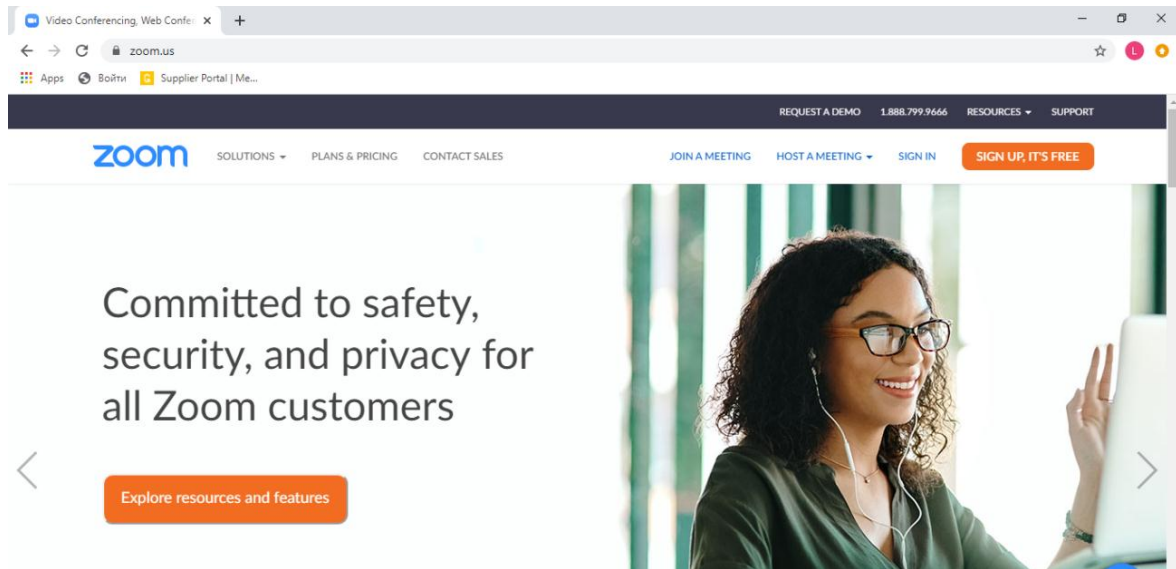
Video Conferencing, Web Confe ×
+
zoom.us
Apps Войти Supplier Portal | Me...
REQUEST A DEMO 1.888.799.9666 RESOURCES SUPPORT
zoom
SOLUTIONS PLANS & PRICING CONTACT SALES
JOIN A MEETING HOST A MEETING SIGN IN SIGN UP, IT'S FREE

Committed to safety, security, and privacy for all Zoom customers

Explore resources and features